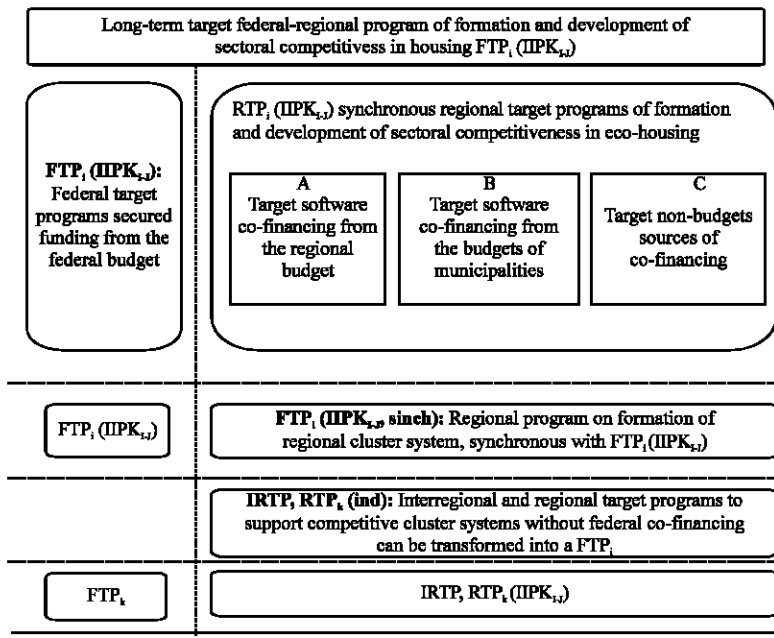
Long-term target federal-regional program of formation and development of sectoral competitivess in housing FTP$_i$ (ПРК$_{I,J}$)

FTP$_i$ (ПРК$_{I,J}$): Federal target programs secured funding from the federal budget

RTP$_i$ (ПРК$_{I,J}$) synchronous regional target programs of formation and development of sectoral competitiveness in eco-housing

A
Target software co-financing from the regional budget

B
Target software co-financing from the budgets of municipalities

C
Target non-budgets sources of co-financing

FTP$_i$ (ПРК$_{I,J}$)

FTP$_i$ (ПРК$_{I,J}$, sinch): Regional program on formation of regional cluster system, synchronous with FTP$_i$(ПРК$_{I,J}$)

IRTP, RTP$_k$ (ind): Interregional and regional target programs to support competitive cluster systems without federal co-financing can be transformed into a FTP$_i$

FTP$_k$

IRTP, RTP$_k$ (ПРК$_{I,J}$)